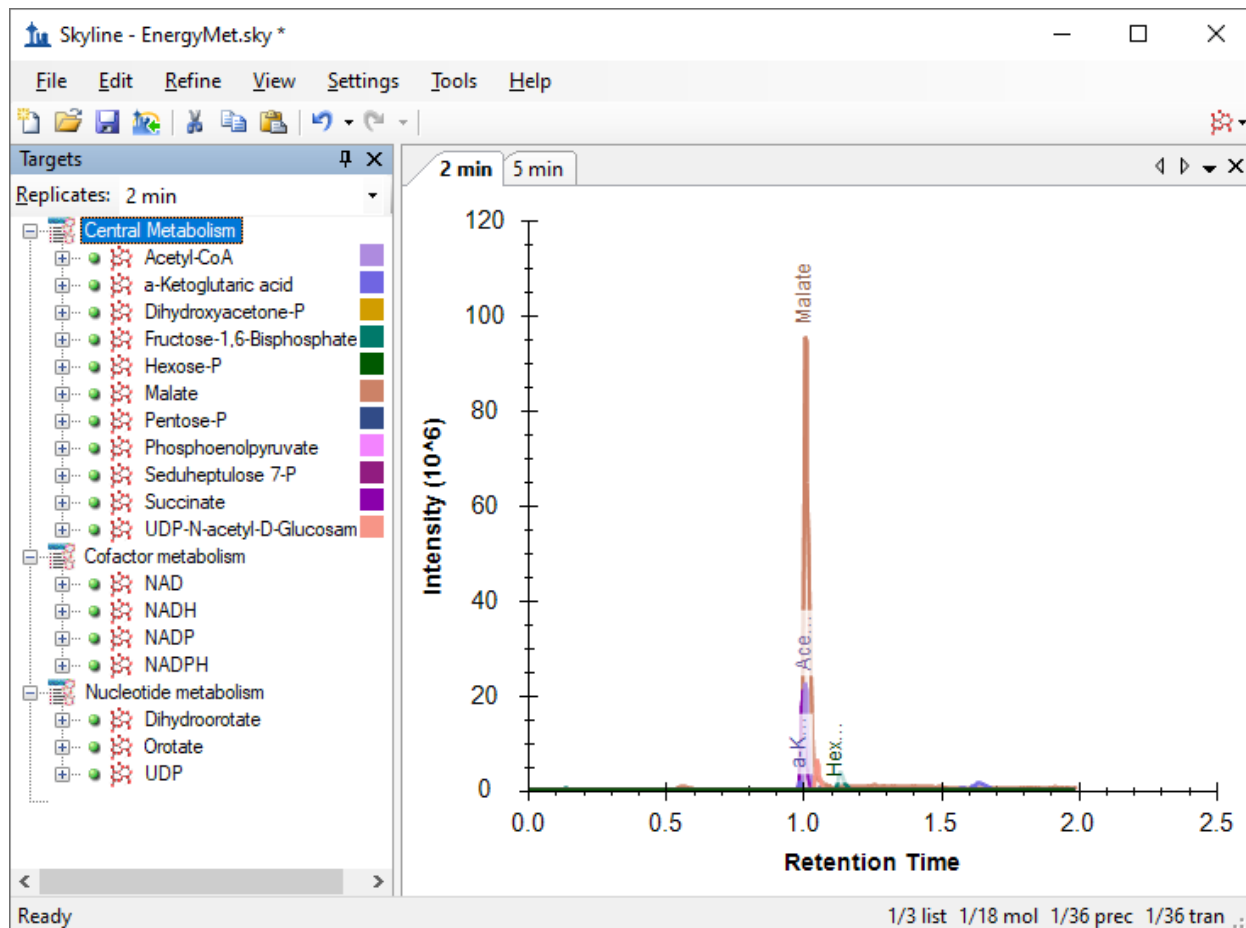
Skyline - EnergyMet.sky *

File Edit Refine View Settings Tools Help

Targets

Replicates: 2 min

Central Metabolism
Acetyl-CoA
a-Ketoglutaric acid
Dihydroxyacetone-P
Fructose-1,6-Bisphosphate
Hexose-P
Malate
Pentose-P
Phosphoenolpyruvate
Seduheptulose 7-P
Succinate
UDP-N-acetyl-D-Glucosam
Cofactor metabolism
NAD
NADH
NADP
NADPH
Nucleotide metabolism
Dihydroorotate
Orotate
UDP

2 min 5 min

Malate
Ace...
a-K...
Hex...

Intensity (10^6)
120
100
80
60
40
20
0
0.0 0.5 1.0 1.5 2.0 2.5
Retention Time

Ready
1/3 list 1/18 mol 1/36 prec 1/36 tran